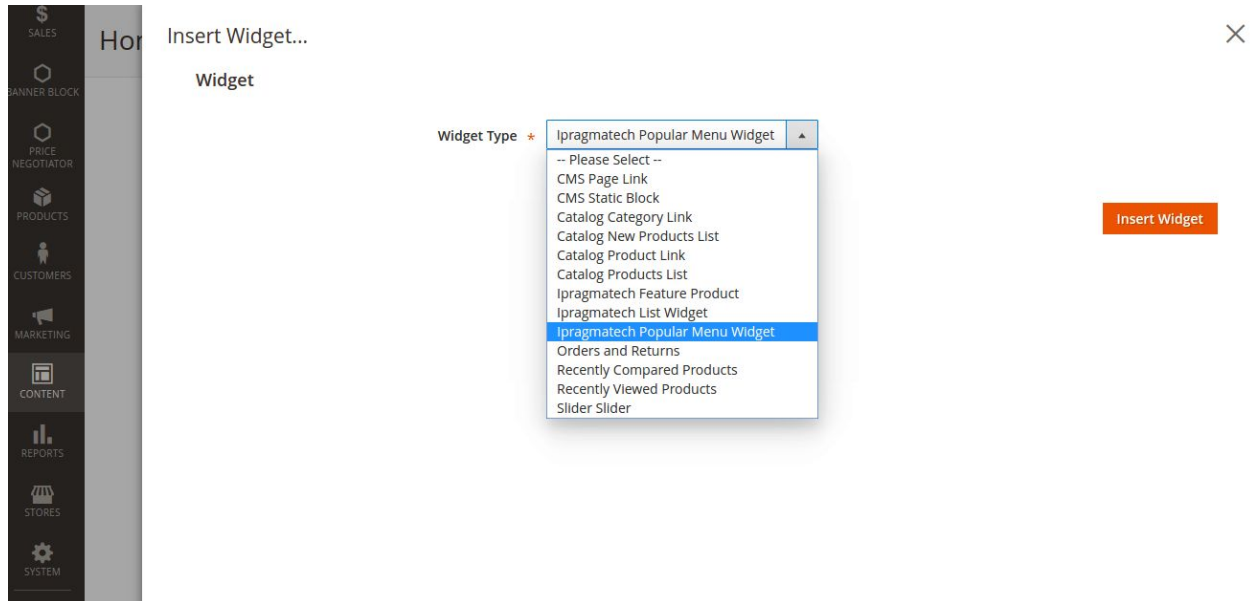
$
SALES

BANNER BLOCK

PRICE NEGOTIATOR

PRODUCTS

CUSTOMERS

MARKETING

CONTENT

REPORTS

STORES

SYSTEM

Hor

Insert Widget...

×

Widget

Widget Type *

Ipragmatech Popular Menu Widget

-- Please Select --
CMS Page Link
CMS Static Block
Catalog Category Link
Catalog New Products List
Catalog Product Link
Catalog Products List
Ipragmatech Feature Product
Ipragmatech List Widget
Ipragmatech Popular Menu Widget
Orders and Returns
Recently Compared Products
Recently Viewed Products
Slider Slider

Insert Widget